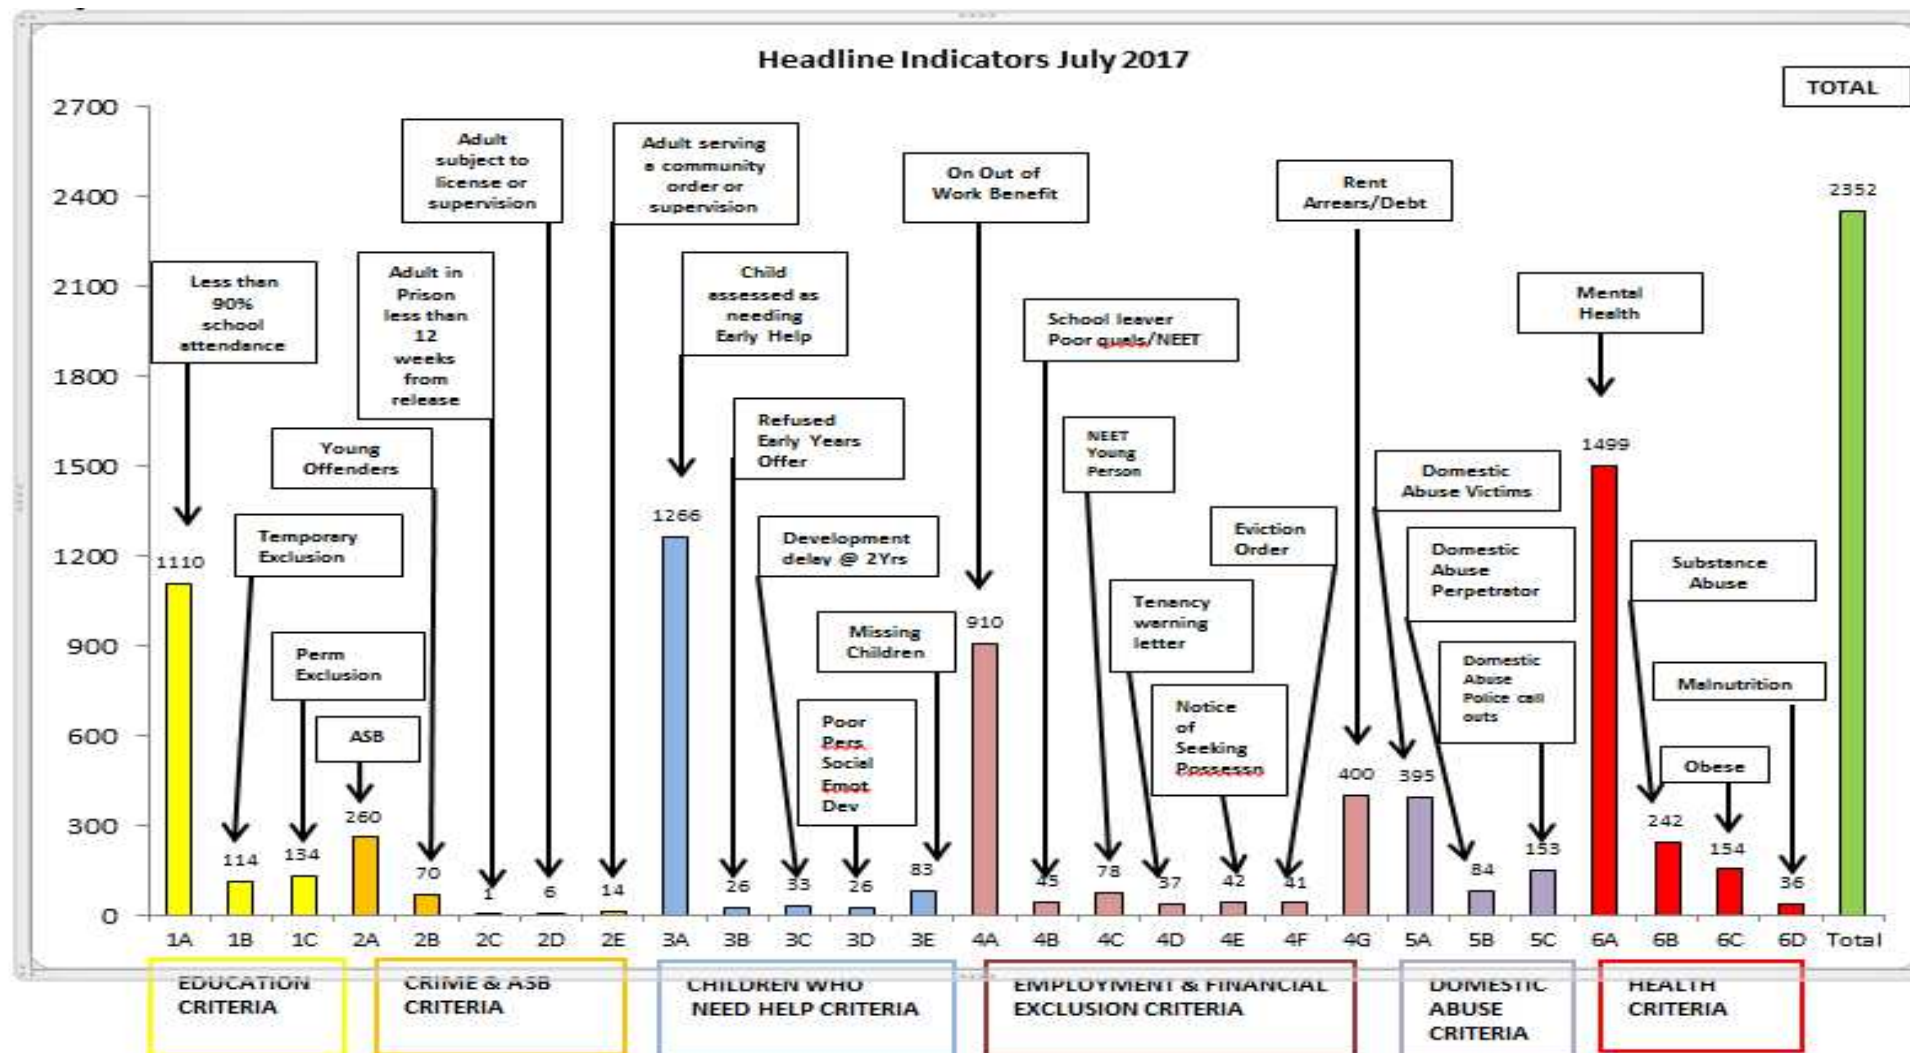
Headline Indicators July 2017

TOTAL

2700
2400
2100
1800
1500
1200
900
600
300
0

Less than 90% school attendance

Temporary Exclusion

Perm Exclusion

ASB

Young Offenders

Adult in Prison less than 12 weeks from release

Adult subject to license or supervision

Adult serving a community order or supervision

Child assessed as needing Early Help

Refused Early Years Offer

Development delay @ 2Yrs

Missing Children

Poor Pers. Social Emot Dev

On Out of Work Benefit

School leaver Poor quals/NEET

NEET Young Person

Tenancy warning letter

Notice of Seeking Possessn

Eviction Order

Rent Arrears/Debt

Domestic Abuse Victims

Domestic Abuse Perpetrator

Domestic Abuse Police call outs

Mental Health

Substance Abuse

Malnutrition

Obese

1110
114
134
260
70
1
6
14
1266
26
33
26
83
910
45
78
37
42
41
400
395
84
153
1499
242
154
36
2352

1A 1B 1C 2A 2B 2C 2D 2E 3A 3B 3C 3D 3E 4A 4B 4C 4D 4E 4F 4G 5A 5B 5C 6A 6B 6C 6D Total

EDUCATION CRITERIA

CRIME & ASB CRITERIA

CHILDREN WHO NEED HELP CRITERIA

EMPLOYMENT & FINANCIAL EXCLUSION CRITERIA

DOMESTIC ABUSE CRITERIA

HEALTH CRITERIA